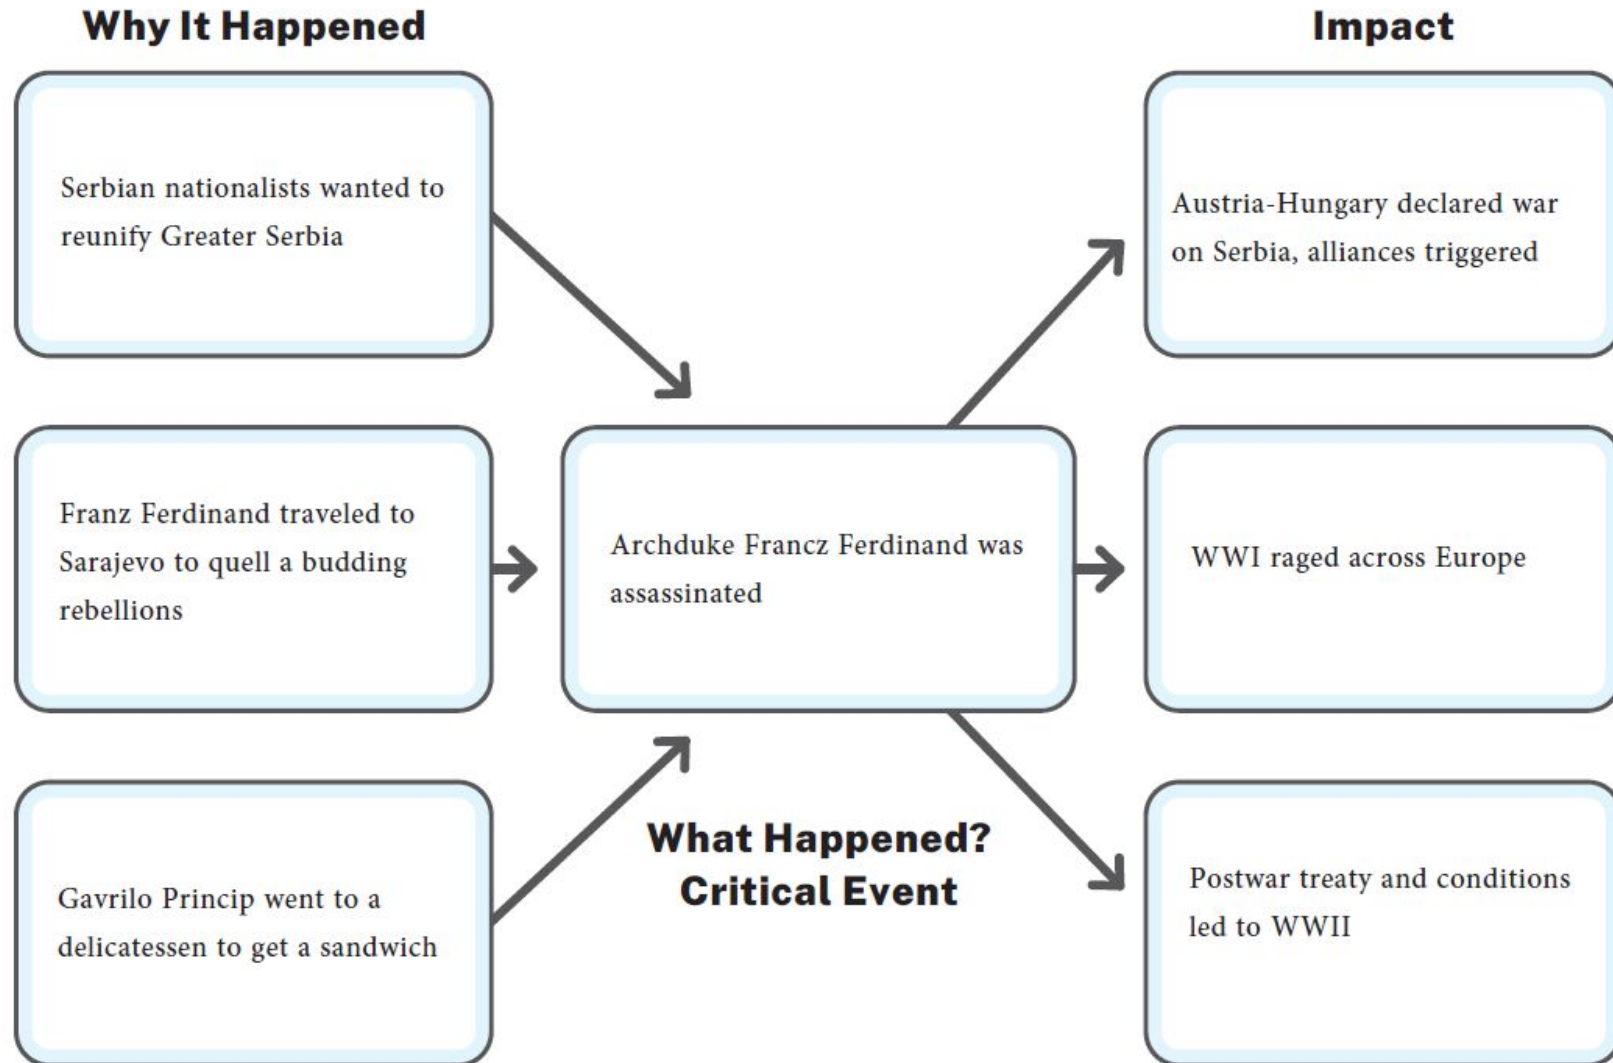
Why It Happened

Impact

Serbian nationalists wanted to reunify Greater Serbia

Austria-Hungary declared war on Serbia, alliances triggered

Franz Ferdinand traveled to Sarajevo to quell a budding rebellions

Archduke Francz Ferdinand was assassinated

WWI raged across Europe

Gavrilo Princip went to a delicatessen to get a sandwich

What Happened?
Critical Event

Postwar treaty and conditions led to WWII